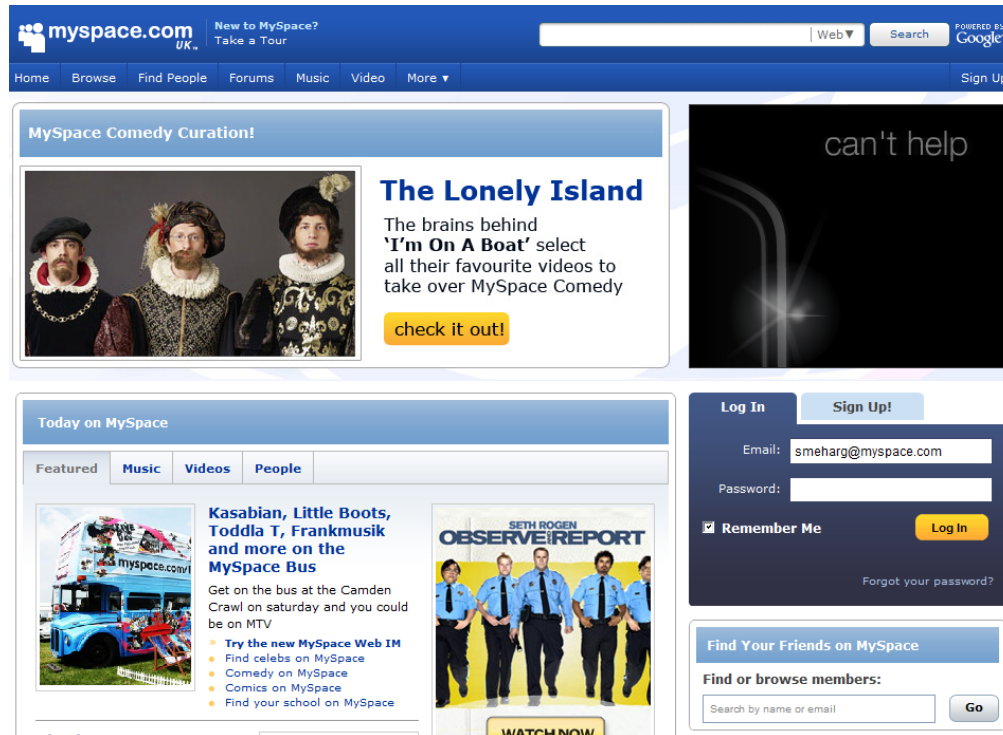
myspace.com UK

New to MySpace?
Take a Tour

Web▼ Search

POWERED BY Google

Home | Browse | Find People | Forums | Music | Video | More ▾

Sign Up

MySpace Comedy Curation!

The Lonely Island

The brains behind 'I'm On A Boat' select all their favourite videos to take over MySpace Comedy

check it out!

can't help

Today on MySpace

Featured | Music | Videos | People

myspace.com/

Kasabian, Little Boots, Toddla T, Frankmusik and more on the MySpace Bus

Get on the bus at the Camden Crawl on saturday and you could be on MTV

» Try the new MySpace Web IM
• Find celebs on MySpace
• Comedy on MySpace
• Comics on MySpace
• Find your school on MySpace

SETH ROGEN
OBSERVE AND REPORT

WATCH NOW

Log In | Sign Up!

Email: smeharg@myspace.com

Password:

☑ Remember Me

Log In

Forgot your password?

Find Your Friends on MySpace

Find or browse members:

Search by name or email

Go